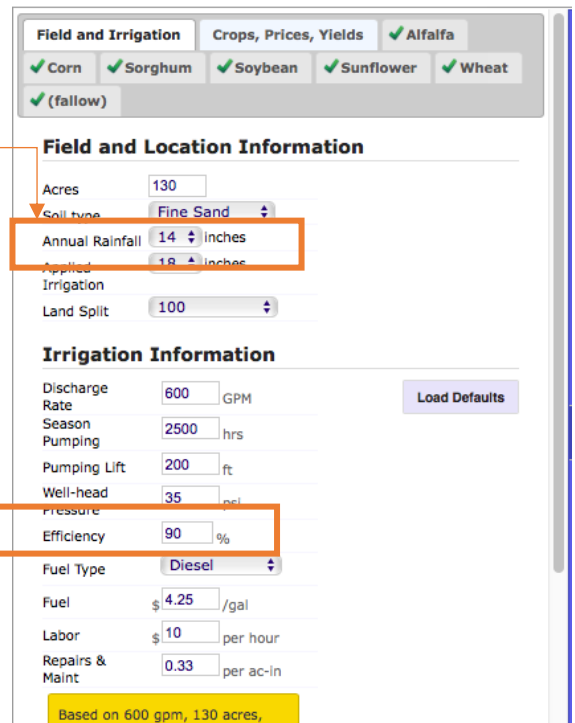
Field and Irrigation
Crops, Prices, Yields
✔Alfalfa
✔Corn
✔Sorghum
✔Soybean
✔Sunflower
✔Wheat
✔(fallow)

Field and Location Information

| | |
|---|---|
| Acres | 130 |
| Soil type | Fine Sand |
| Annual Rainfall | 14 inches |
| Applied Irrigation | 18 inches |
| Land Split | 100 |

Irrigation Information

Load Defaults

| | |
|---|---|
| Discharge Rate | 600 GPM |
| Season Pumping | 2500 hrs |
| Pumping Lift | 200 ft |
| Well-head Pressure | 35 psi |
| Efficiency | 90 % |
| Fuel Type | Diesel |
| Fuel | $ 4.25 /gal |
| Labor | $ 10 per hour |
| Repairs & Maint | 0.33 per ac-in |

Based on 600 gpm, 130 acres,